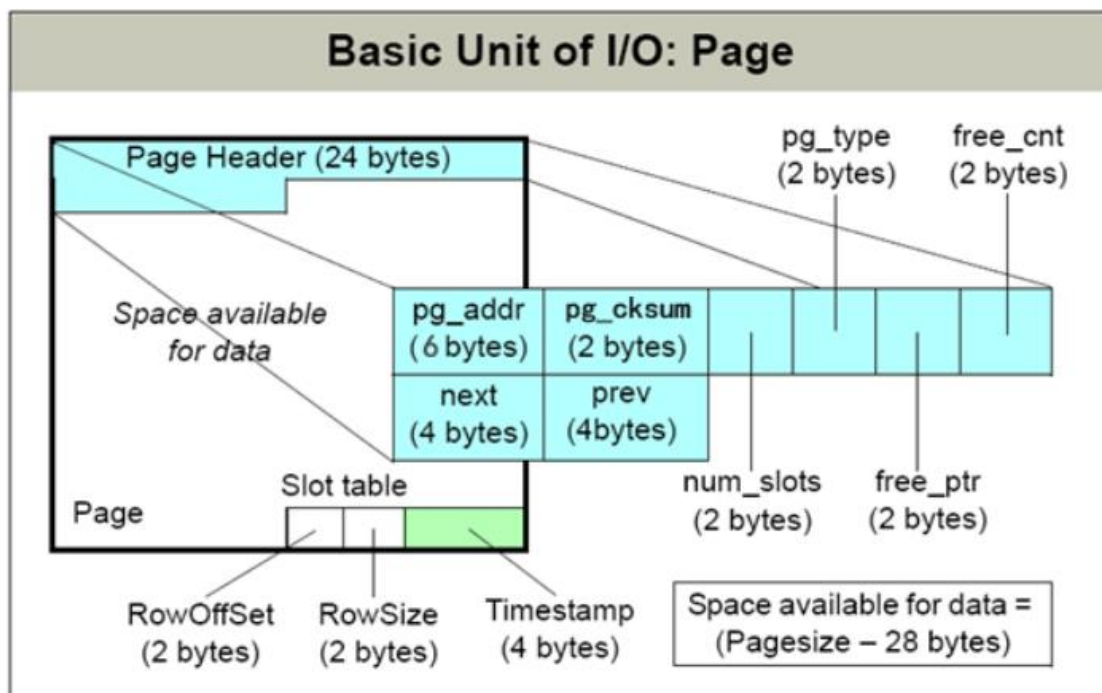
Basic Unit of I/O: Page

Page Header (24 bytes)

pg_type (2 bytes)

free_cnt (2 bytes)

Space available for data

| pg_addr (6 bytes) | pg_cksum (2 bytes) |
|---|---|
| next (4 bytes) | prev (4bytes) |

num_slots (2 bytes)

free_ptr (2 bytes)

Slot table

Page

RowOffSet (2 bytes)

RowSize (2 bytes)

Timestamp (4 bytes)

Space available for data = (Pagesize – 28 bytes)